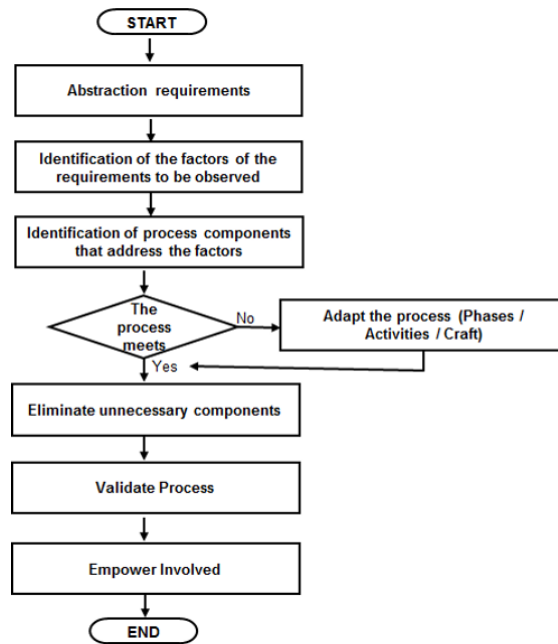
START

Abstraction requirements

Identification of the factors of the requirements to be observed

Identification of process components that address the factors

The process meets

No

Adapt the process (Phases / Activities / Craft)

Yes

Eliminate unnecessary components

Validate Process

Empower Involved

END